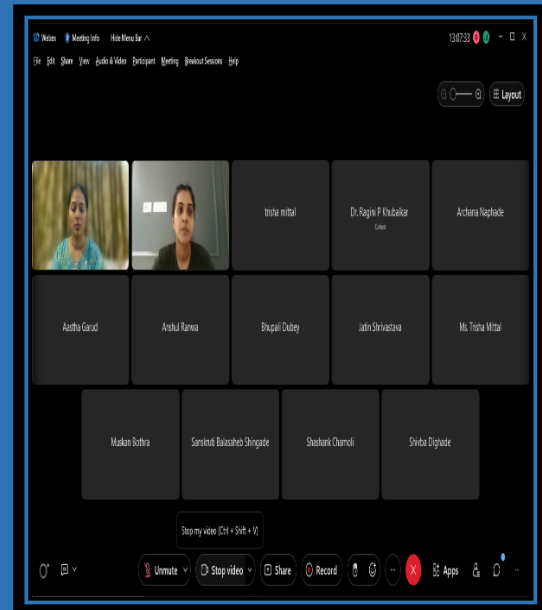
Webex Meeting Info Hide Menu Bar

13:07:33

File Edit Share View Audio & Video Participant Meeting Breakout Sessions Help

Layout

trisha mittal

Dr. Ragini P Khubalkar
Cohost

Archana Naphade

Aastha Garud

Anshul Ranwa

Bhupali Dubey

Jatin Shrivastava

Ms. Trisha Mittal

Muskan Bothra

Sanskruti Balasaheb Shingade

Shashank Chamoli

Shivba Dighade

Stop my video (Ctrl + Shift + V)

Unmute

Stop video

Share

Record

Apps